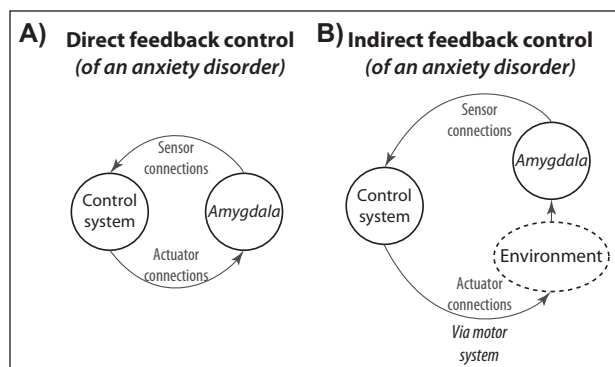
A) Direct feedback control
(of an anxiety disorder)

Sensor connections

Control system

Amygdala

Actuator connections

B) Indirect feedback control
(of an anxiety disorder)

Sensor connections

Amygdala

Control system

Environment

Actuator connections

Via motor system